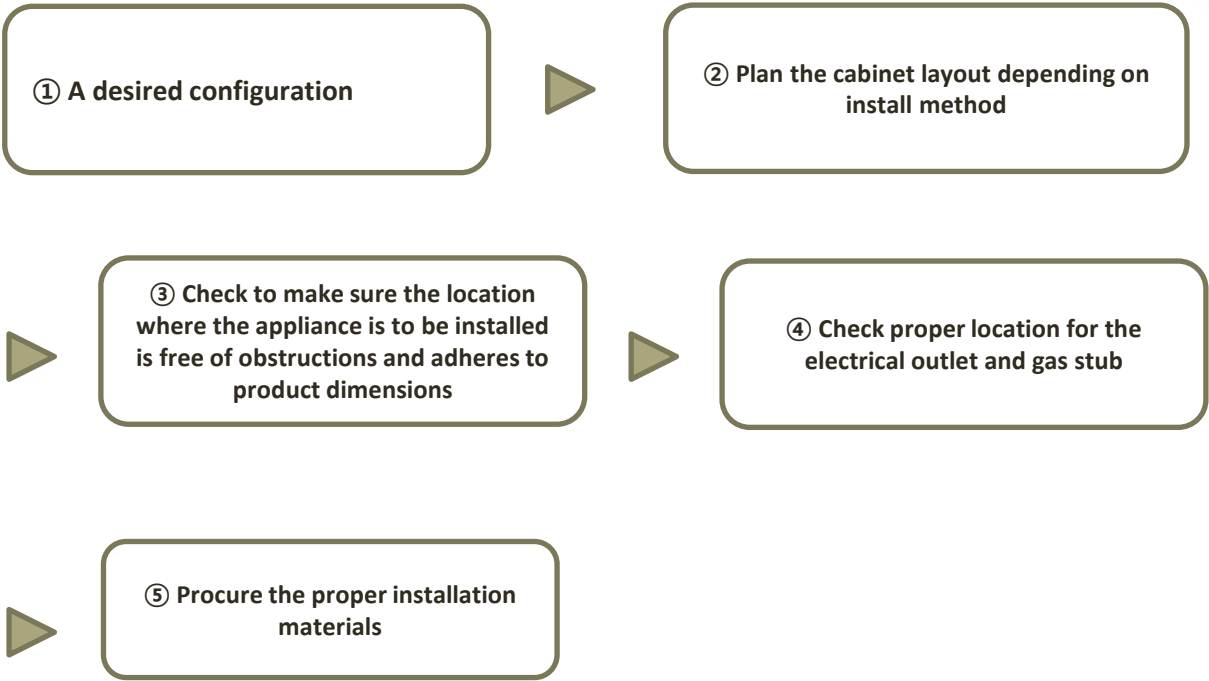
① A desired configuration

② Plan the cabinet layout depending on install method

③ Check to make sure the location where the appliance is to be installed is free of obstructions and adheres to product dimensions

④ Check proper location for the electrical outlet and gas stub

⑤ Procure the proper installation materials